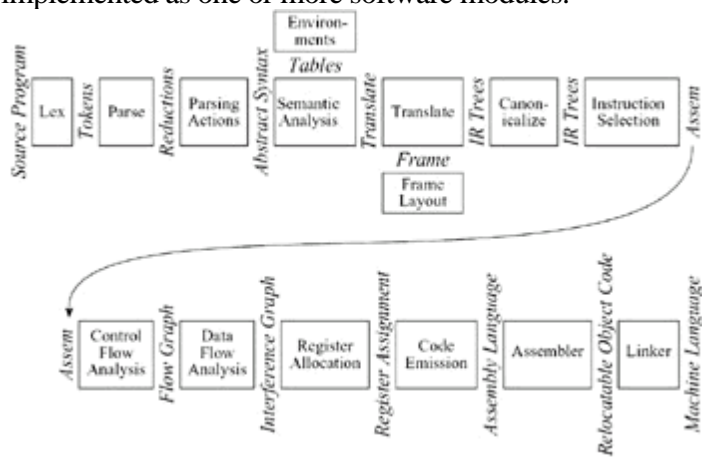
implemented as one or more software modules.

Source Program

Lex

Tokens

Parse

Reductions

Parsing Actions

Abstract Syntax

Environments

Tables

Semantic Analysis

Translate

Translate

Frame

Frame Layout

IR Trees

Canonicalize

IR Trees

Instruction Selection

Assem

Assem

Control Flow Analysis

Flow Graph

Data Flow Analysis

Interference Graph

Register Allocation

Register Assignment

Code Emission

Assembly Language

Assembler

Relocatable Object Code

Linker

Machine Language